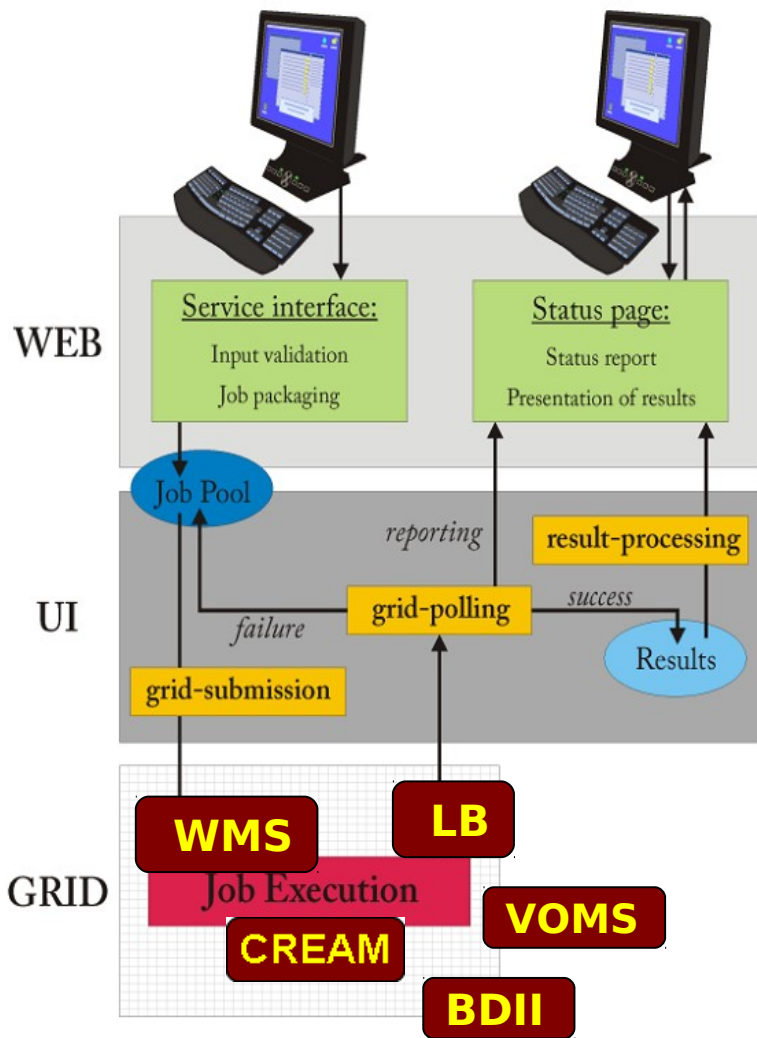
WEB

Service interface:
Input validation
Job packaging

Status page:
Status report
Presentation of results

Job Pool

reporting

result-processing

success

UI

failure

grid-polling

Results

grid-submission

WMS

LB

GRID

Job Execution

VOMS

CREAM

BDII